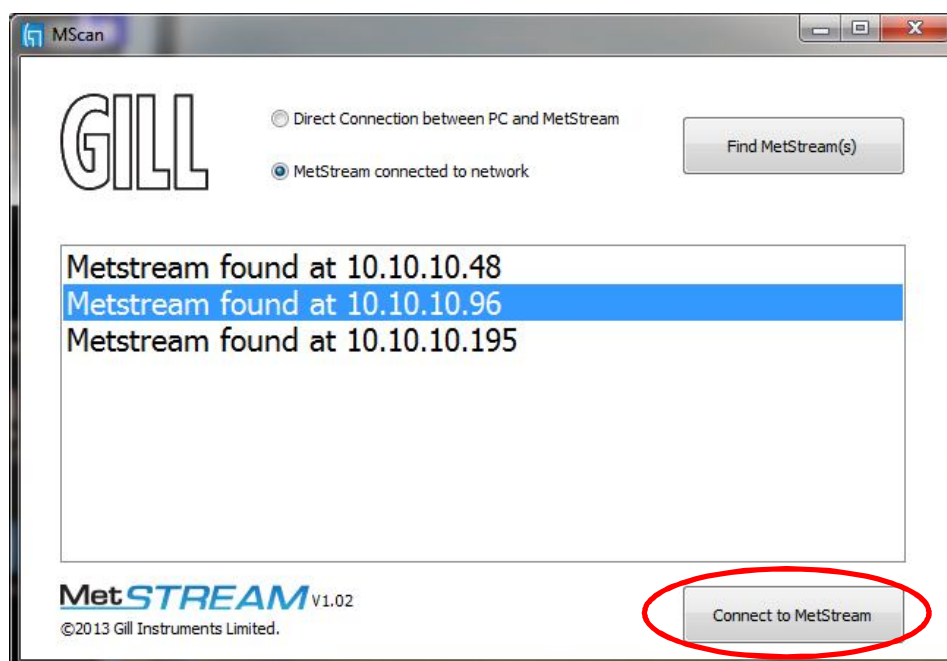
MScan

GILL

Direct Connection between PC and MetStream

MetStream connected to network

Find MetStream(s)

Metstream found at 10.10.10.48
Metstream found at 10.10.10.96
Metstream found at 10.10.10.195

MetSTREAM V1.02
©2013 Gill Instruments Limited.

Connect to MetStream